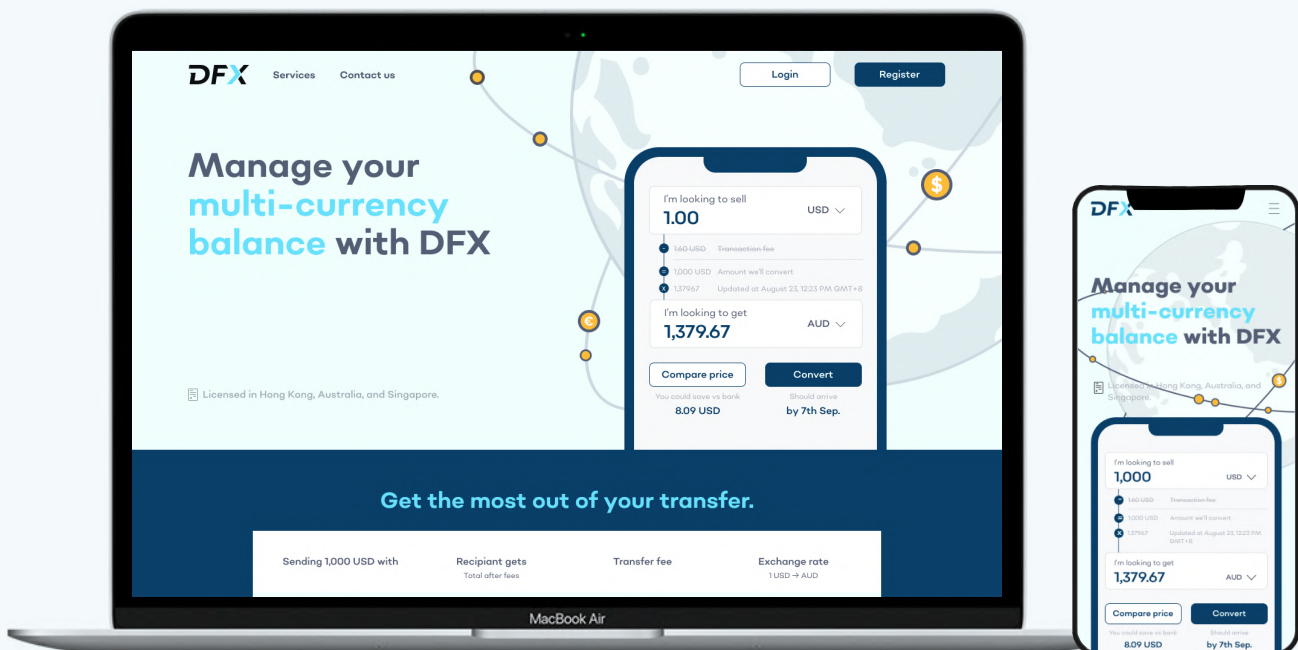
DFX Services Contact us

Login Register

Manage your multi-currency balance with DFX

Licensed in Hong Kong, Australia, and Singapore.

I'm looking to sell
1.00 USD

1.60 USD Transaction fee
1,000 USD Amount we'll convert
1.37967 Updated at August 23, 12:23 PM GMT+8

I'm looking to get
1,379.67 AUD

Compare price
Convert

You could save vs bank
8.09 USD

Should arrive
by 7th Sep.

Get the most out of your transfer.

| Sending 1,000 USD with | Recipient gets Total after fees | Transfer fee | Exchange rate 1 USD → AUD |
|---|---|---|---|

MacBook Air

DFX

Manage your multi-currency balance with DFX

Licensed in Hong Kong, Australia, and Singapore.

I'm looking to sell
1,000 USD

1.60 USD Transaction fee
1,000 USD Amount we'll convert
1.37967 Updated at August 23, 12:23 PM GMT+8

I'm looking to get
1,379.67 AUD

Compare price
Convert

You could save vs bank
8.09 USD

Should arrive
by 7th Sep.